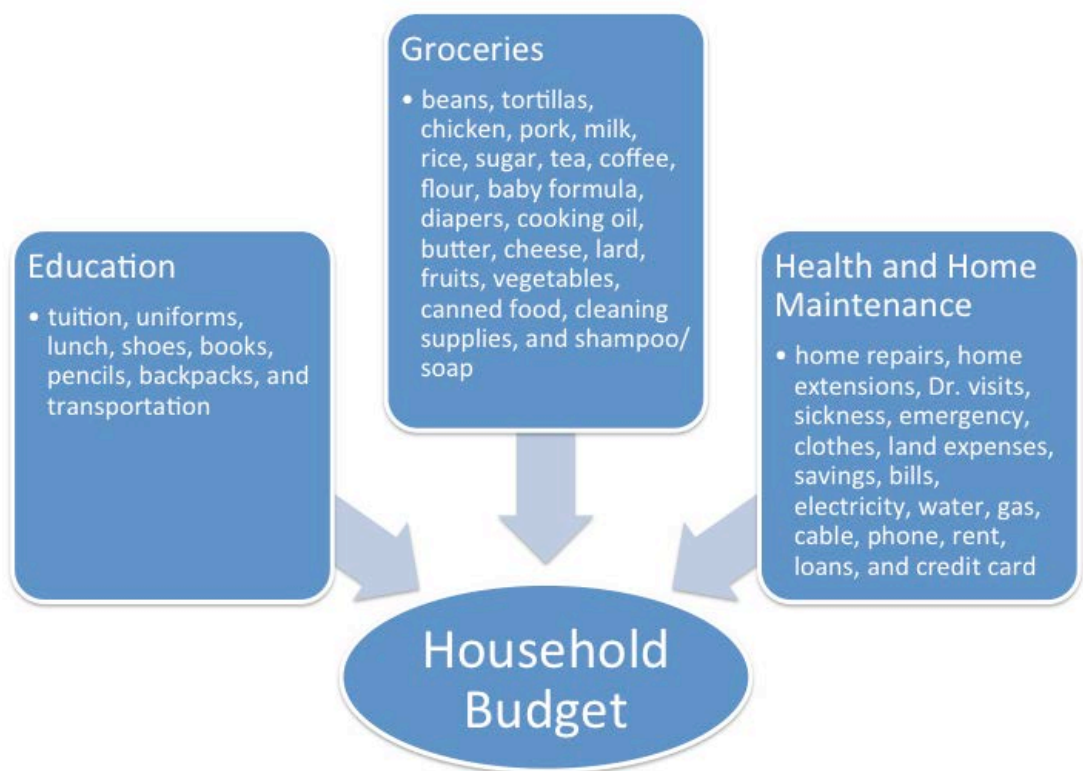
Groceries

• beans, tortillas, chicken, pork, milk, rice, sugar, tea, coffee, flour, baby formula, diapers, cooking oil, butter, cheese, lard, fruits, vegetables, canned food, cleaning supplies, and shampoo/ soap

Education

• tuition, uniforms, lunch, shoes, books, pencils, backpacks, and transportation

Health and Home Maintenance

• home repairs, home extensions, Dr. visits, sickness, emergency, clothes, land expenses, savings, bills, electricity, water, gas, cable, phone, rent, loans, and credit card

Household Budget